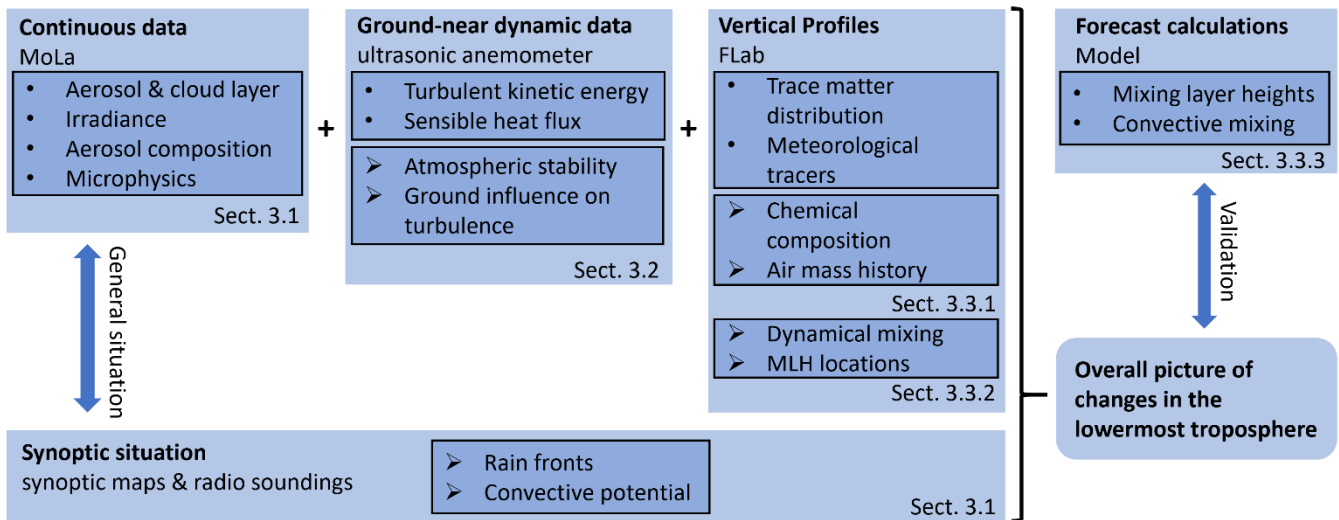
**Continuous data**
MoLa
- Aerosol & cloud layer
- Irradiance
- Aerosol composition
- Microphysics

Sect. 3.1

+

**Ground-near dynamic data**
ultrasonic anemometer
- Turbulent kinetic energy
- Sensible heat flux

➢ Atmospheric stability
➢ Ground influence on turbulence

Sect. 3.2

+

**Vertical Profiles**
FLab
- Trace matter distribution
- Meteorological tracers

➢ Chemical composition
➢ Air mass history

Sect. 3.3.1

➢ Dynamical mixing
➢ MLH locations

Sect. 3.3.2

**Forecast calculations**
Model
- Mixing layer heights
- Convective mixing

Sect. 3.3.3

Validation

**Overall picture of changes in the lowermost troposphere**

General situation

**Synoptic situation**
synoptic maps & radio soundings

➢ Rain fronts
➢ Convective potential

Sect. 3.1